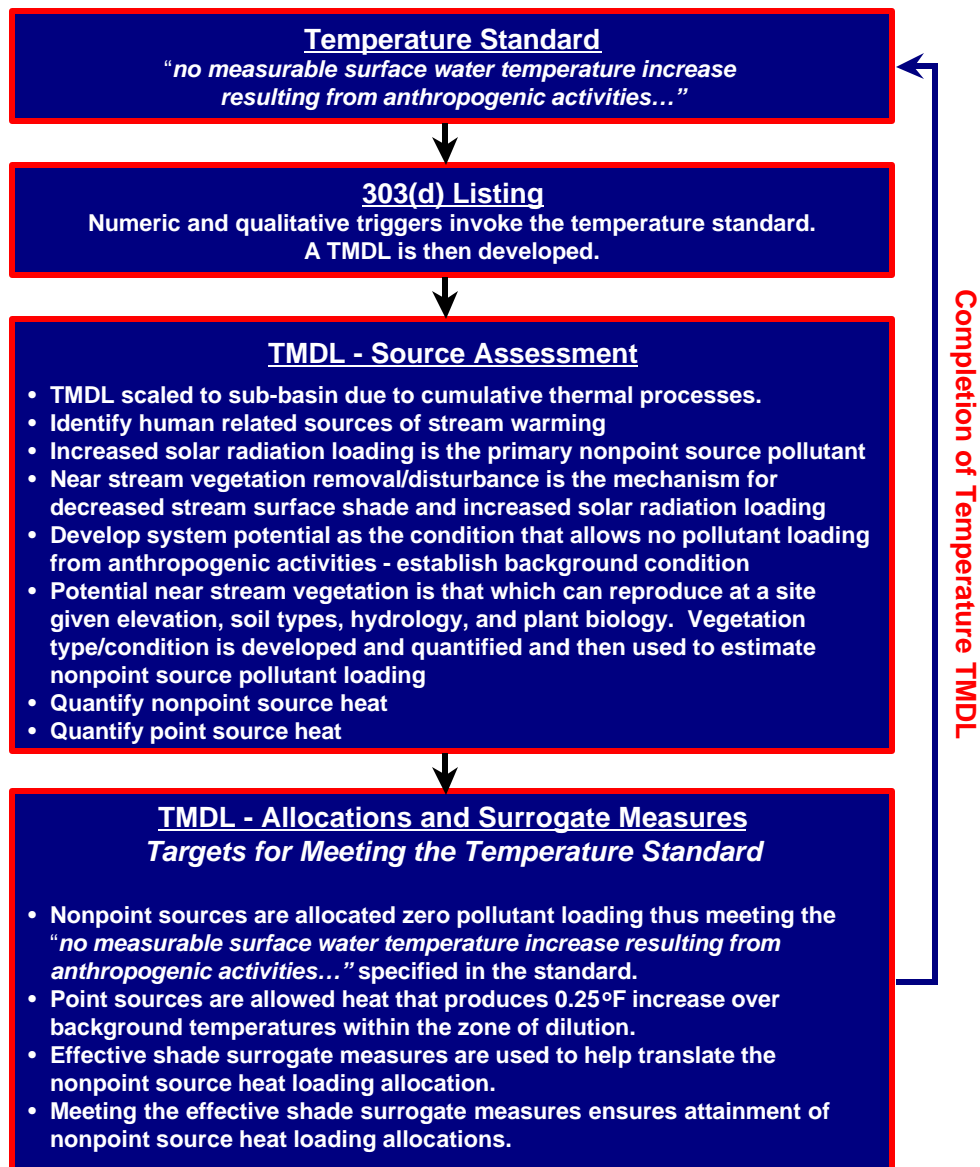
Temperature Standard
"no measurable surface water temperature increase resulting from anthropogenic activities…"

303(d) Listing
Numeric and qualitative triggers invoke the temperature standard. A TMDL is then developed.

TMDL - Source Assessment
• TMDL scaled to sub-basin due to cumulative thermal processes.
• Identify human related sources of stream warming
• Increased solar radiation loading is the primary nonpoint source pollutant
• Near stream vegetation removal/disturbance is the mechanism for decreased stream surface shade and increased solar radiation loading
• Develop system potential as the condition that allows no pollutant loading from anthropogenic activities - establish background condition
• Potential near stream vegetation is that which can reproduce at a site given elevation, soil types, hydrology, and plant biology. Vegetation type/condition is developed and quantified and then used to estimate nonpoint source pollutant loading
• Quantify nonpoint source heat
• Quantify point source heat

TMDL - Allocations and Surrogate Measures
Targets for Meeting the Temperature Standard

• Nonpoint sources are allocated zero pollutant loading thus meeting the "no measurable surface water temperature increase resulting from anthropogenic activities…" specified in the standard.
• Point sources are allowed heat that produces 0.25°F increase over background temperatures within the zone of dilution.
• Effective shade surrogate measures are used to help translate the nonpoint source heat loading allocation.
• Meeting the effective shade surrogate measures ensures attainment of nonpoint source heat loading allocations.

Completion of Temperature TMDL